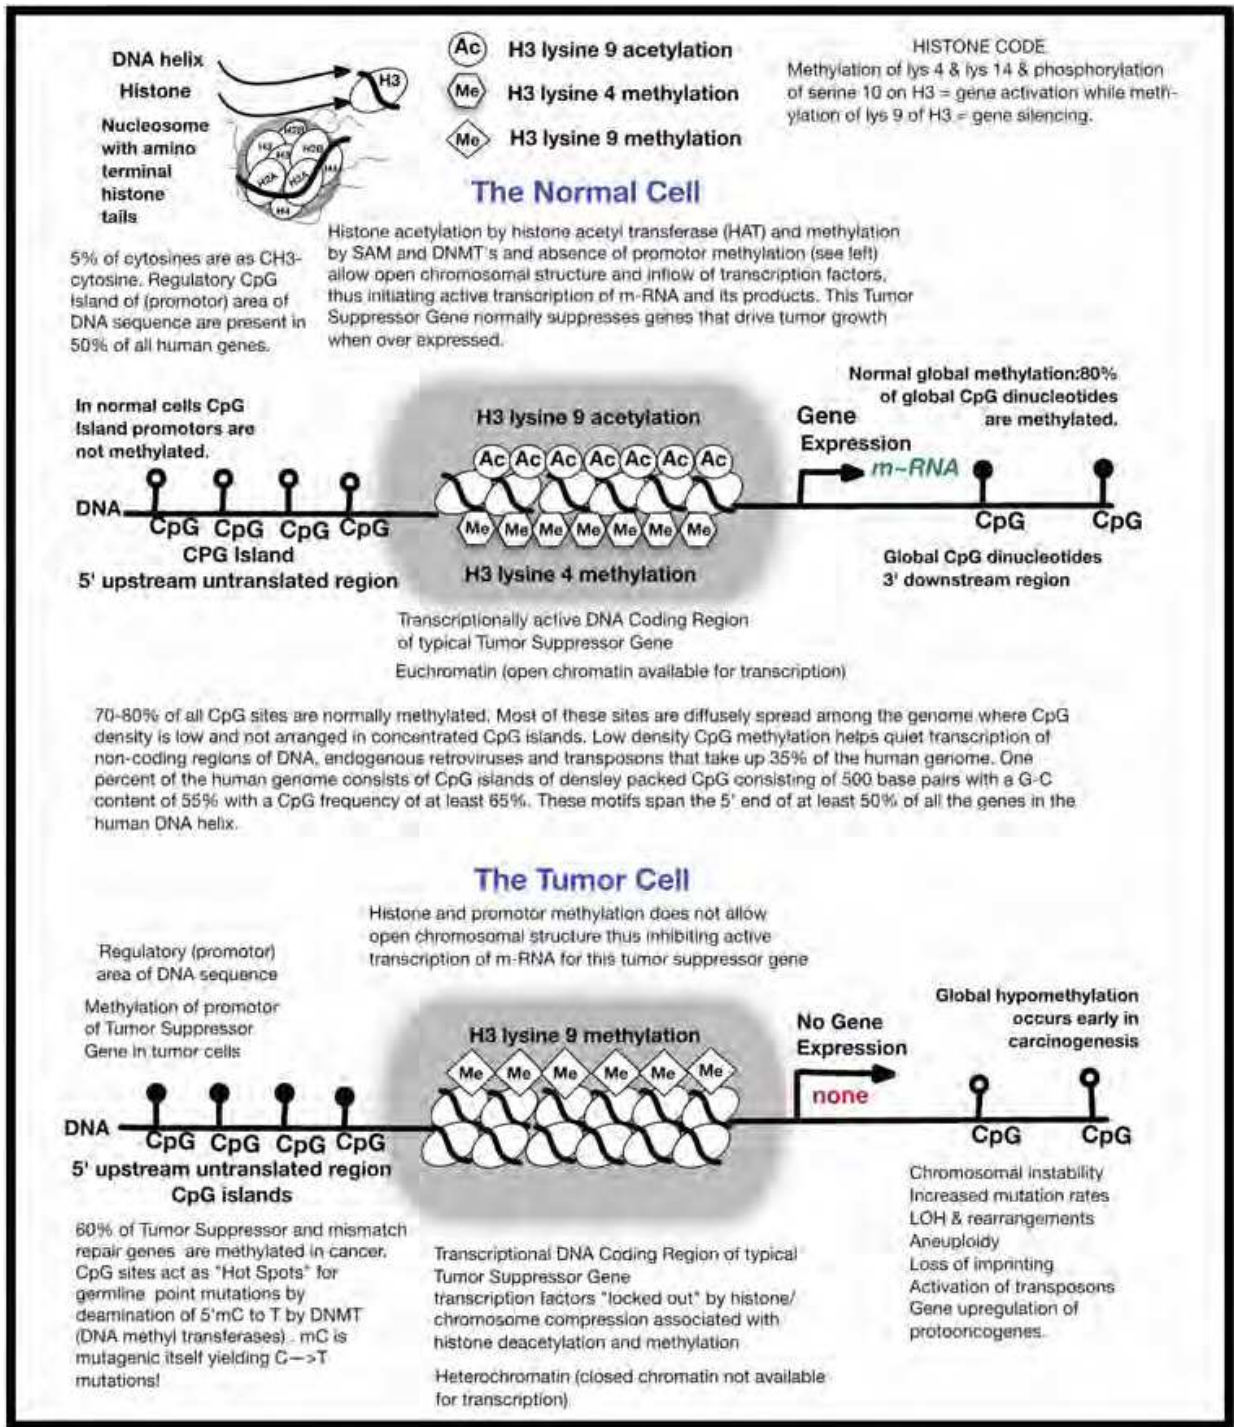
DNA helix
Histone
Nucleosome with amino terminal histone tails

H3
H2B
H3
H2B
H3
H2A
H2A
H4
H4

Ac H3 lysine 9 acetylation
Me H3 lysine 4 methylation
Me H3 lysine 9 methylation

HISTONE CODE
Methylation of lys 4 & lys 14 & phosphorylation of serine 10 on H3 = gene activation while methylation of lys 9 of H3 = gene silencing.

The Normal Cell

5% of cytosines are as CH3-cytosine. Regulatory CpG Island of (promotor) area of DNA sequence are present in 50% of all human genes.

Histone acetylation by histone acetyl transferase (HAT) and methylation by SAM and DNMT's and absence of promotor methylation (see left) allow open chromosomal structure and inflow of transcription factors, thus initiating active transcription of m-RNA and its products. This Tumor Suppressor Gene normally suppresses genes that drive tumor growth when over expressed.

In normal cells CpG Island promotors are not methylated.

H3 lysine 9 acetylation

Normal global methylation:80% of global CpG dinucleotides are methylated.

Gene Expression
m-RNA

Ac Ac Ac Ac Ac Ac Ac
DNA
CpG CpG CpG CpG
Me Me Me Me Me Me Me
CpG CpG
CPG Island
5' upstream untranslated region
H3 lysine 4 methylation
Global CpG dinucleotides 3' downstream region

Transcriptionally active DNA Coding Region of typical Tumor Suppressor Gene
Euchromatin (open chromatin available for transcription)

70-80% of all CpG sites are normally methylated. Most of these sites are diffusely spread among the genome where CpG density is low and not arranged in concentrated CpG islands. Low density CpG methylation helps quiet transcription of non-coding regions of DNA, endogenous retroviruses and transposons that take up 35% of the human genome. One percent of the human genome consists of CpG islands of densley packed CpG consisting of 500 base pairs with a G-C content of 55% with a CpG frequency of at least 65%. These motifs span the 5' end of at least 50% of all the genes in the human DNA helix.

The Tumor Cell

Histone and promotor methylation does not allow open chromosomal structure thus inhibiting active transcription of m-RNA for this tumor suppressor gene

Regulatory (promotor) area of DNA sequence
Methylation of promotor of Tumor Suppressor Gene in tumor cells

H3 lysine 9 methylation
Me Me Me Me Me Me

No Gene Expression
none

Global hypomethylation occurs early in carcinogenesis

DNA
CpG CpG CpG CpG
CpG CpG
5' upstream untranslated region
CpG islands

60% of Tumor Suppressor and mismatch repair genes are methylated in cancer. CpG sites act as "Hot Spots" for germline point mutations by deamination of 5'mC to T by DNMT (DNA methyl transferases) . mC is mutagenic itself yielding C—>T mutations!

Transcriptional DNA Coding Region of typical Tumor Suppressor Gene
transcription factors "locked out" by histone/ chromosome compression associated with histone deacetylation and methylation

Heterochromatin (closed chromatin not available for transcription)

Chromosomal instability
Increased mutation rates
LOH & rearrangements
Aneuploidy
Loss of imprinting
Activation of transposons
Gene upregulation of protooncogenes.